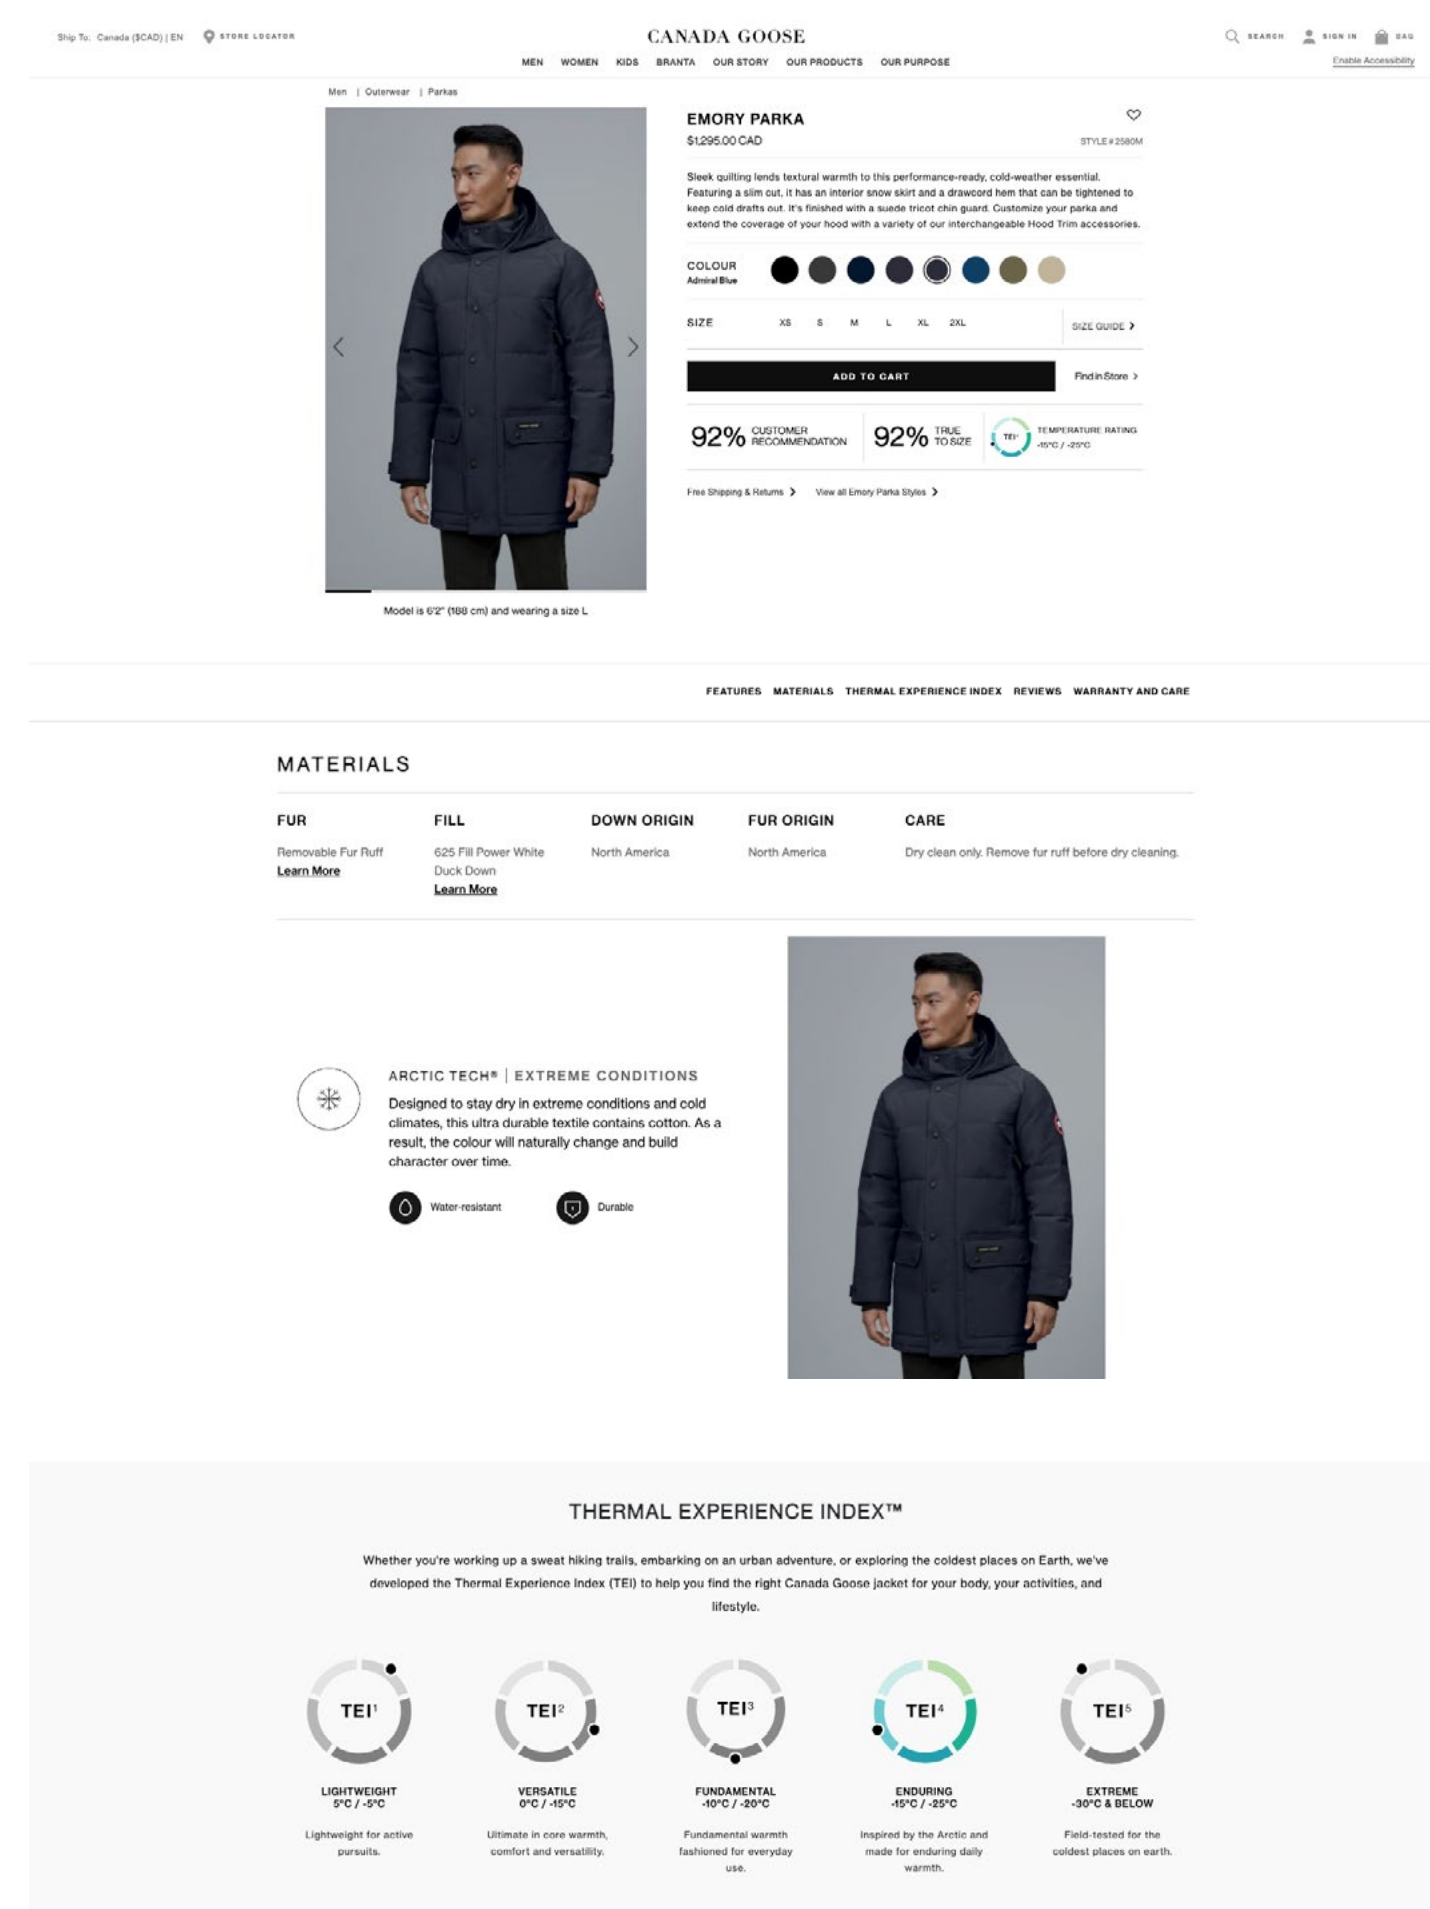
Ship To: Canada ($CAD) | EN STORE LOCATOR

CANADA GOOSE

SEARCH SIGN IN BAG

MEN WOMEN KIDS BRANTA OUR STORY OUR PRODUCTS OUR PURPOSE

Enable Accessibility

Men | Outerwear | Parkas

EMORY PARKA

$1,295.00 CAD

STYLE # 2580M

Sleek quilting lends textural warmth to this performance-ready, cold-weather essential. Featuring a slim cut, it has an interior snow skirt and a drawcord hem that can be tightened to keep cold drafts out. It's finished with a suede tricot chin guard. Customize your parka and extend the coverage of your hood with a variety of our interchangeable Hood Trim accessories.

COLOUR
Admiral Blue

SIZE XS S M L XL 2XL SIZE GUIDE

ADD TO CART

Find in Store

92% CUSTOMER RECOMMENDATION 92% TRUE TO SIZE TEI⁴ TEMPERATURE RATING -15°C / -25°C

Free Shipping & Returns View all Emory Parka Styles

Model is 6'2" (188 cm) and wearing a size L

FEATURES MATERIALS THERMAL EXPERIENCE INDEX REVIEWS WARRANTY AND CARE

MATERIALS

FUR
Removable Fur Ruff
Learn More

FILL
625 Fill Power White Duck Down
Learn More

DOWN ORIGIN
North America

FUR ORIGIN
North America

CARE
Dry clean only. Remove fur ruff before dry cleaning.

ARCTIC TECH® | EXTREME CONDITIONS

Designed to stay dry in extreme conditions and cold climates, this ultra durable textile contains cotton. As a result, the colour will naturally change and build character over time.

Water-resistant Durable

THERMAL EXPERIENCE INDEX™

Whether you're working up a sweat hiking trails, embarking on an urban adventure, or exploring the coldest places on Earth, we've developed the Thermal Experience Index (TEI) to help you find the right Canada Goose jacket for your body, your activities, and lifestyle.

TEI¹
LIGHTWEIGHT
5°C / -5°C
Lightweight for active pursuits.

TEI²
VERSATILE
0°C / -15°C
Ultimate in core warmth, comfort and versatility.

TEI³
FUNDAMENTAL
-10°C / -20°C
Fundamental warmth fashioned for everyday use.

TEI⁴
ENDURING
-15°C / -25°C
Inspired by the Arctic and made for enduring daily warmth.

TEI⁵
EXTREME
-30°C & BELOW
Field-tested for the coldest places on earth.